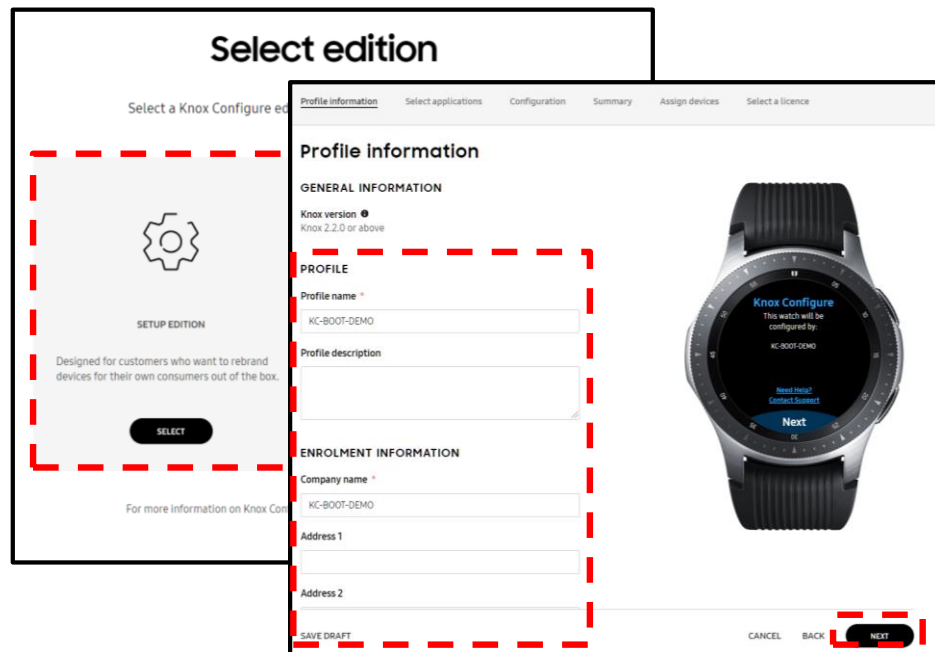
Select edition

Select a Knox Configure ed

SETUP EDITION

Designed for customers who want to rebrand devices for their own consumers out of the box.

SELECT

For more information on Knox Con

Profile information Select applications Configuration Summary Assign devices Select a licence

Profile information

GENERAL INFORMATION

Knox version

Knox 2.2.0 or above

PROFILE

Profile name *

KC-BOOT-DEMO

Profile description

ENROLMENT INFORMATION

Company name *

KC-BOOT-DEMO

Address 1

Address 2

SAVE DRAFT

Knox Configure

This watch will be configured by:

KC-BOOT-DEMO

Need Help?

Contact Support

Next

CANCEL BACK NEXT